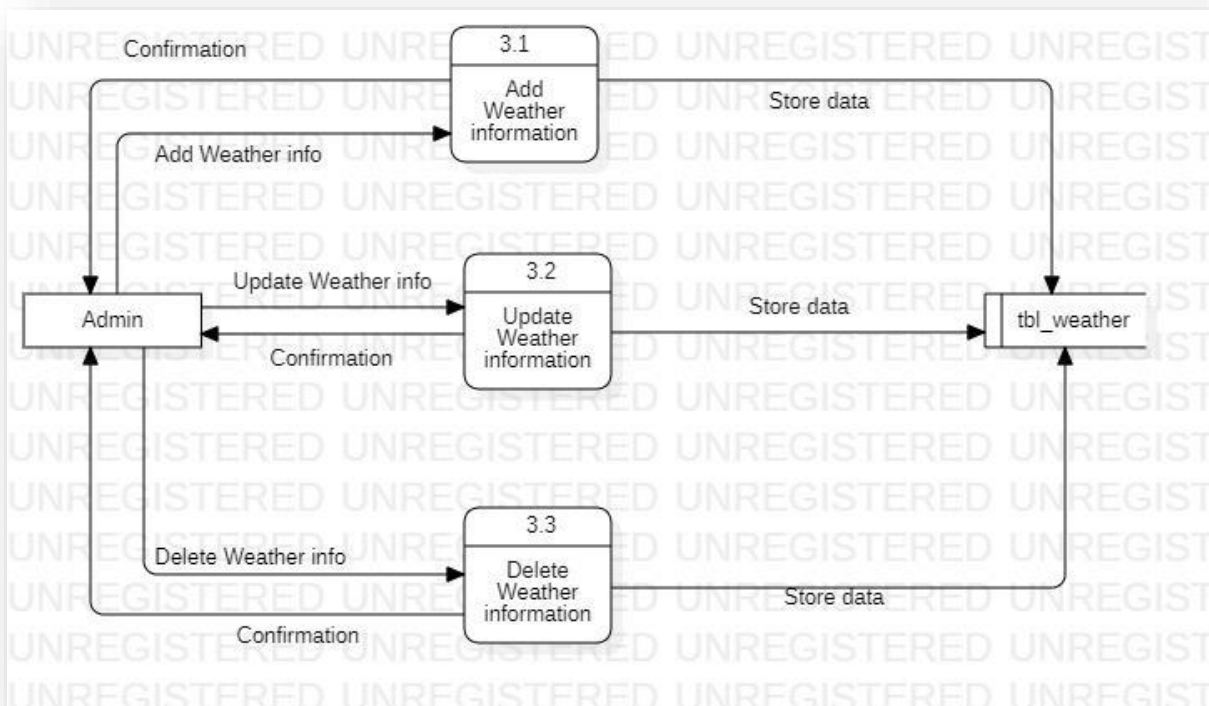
Confirmation

3.1
Add Weather information

Store data

Add Weather info

Update Weather info

3.2
Update Weather information

Store data

Admin

tbl_weather

Confirmation

Delete Weather info

3.3
Delete Weather information

Store data

Confirmation

UNREGISTERED UNREGISTERED UNREGISTERED UNREGIST